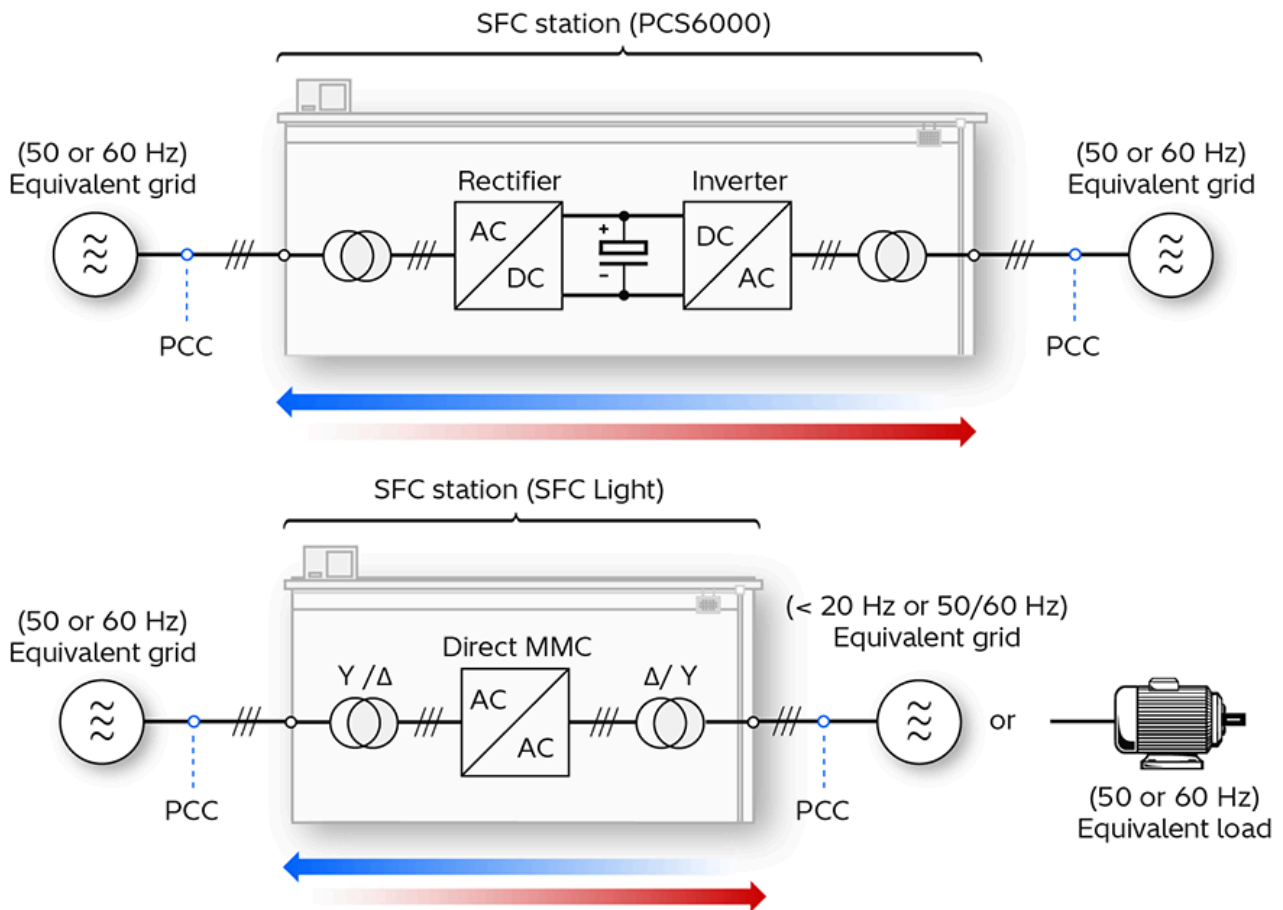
SFC station (PCS6000)

(50 or 60 Hz)
Equivalent grid

Rectifier

Inverter

(50 or 60 Hz)
Equivalent grid

AC

DC

+

-

DC

AC

PCC

PCC

SFC station (SFC Light)

(50 or 60 Hz)
Equivalent grid

Direct MMC

(< 20 Hz or 50/60 Hz)
Equivalent grid

Y / Δ

AC

AC

Δ/ Y

or

PCC

PCC

(50 or 60 Hz)
Equivalent load